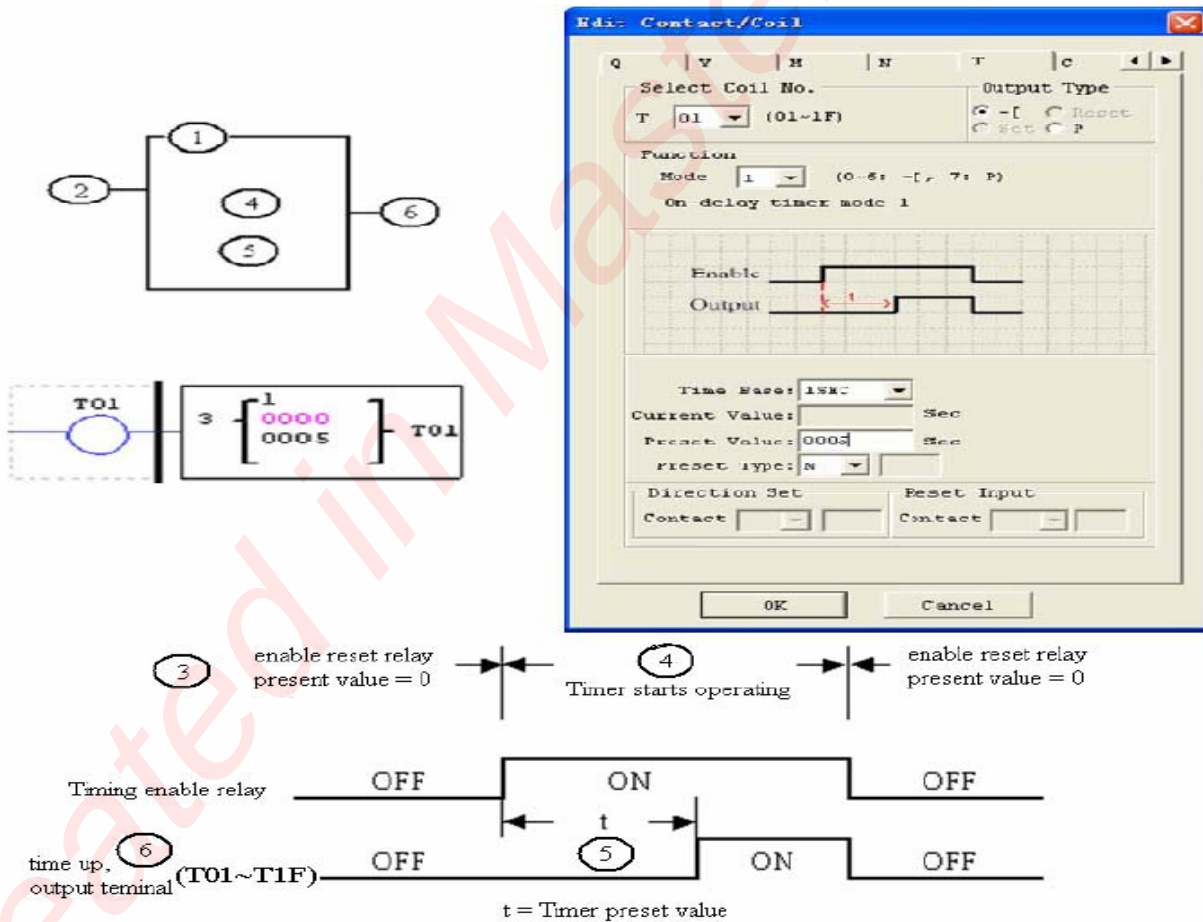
1

2

4

5

6

T01

3

1

0000

0005

T01

Edit Contact/Coil

Q | V | M | N | T | C

Select Coil No.

T 01 (01~1F)

Output Type

-[ Reset

Set P

Function

Mode 1 (0~6: -[, 7: P)

On delay timer mode 1

Enable

Output

1

Time Base: 1SEC

Current Value: Sec

Preset Value: 0005 Sec

Preset Type: N

Direction Set

Contact

Reset Input

Contact

OK

Cancel

3 enable reset relay present value = 0

4 Timer starts operating

enable reset relay present value = 0

Timing enable relay OFF ON OFF

t

time up, 6 output teminal (T01~T1F) OFF 5 ON OFF

t = Timer preset value

Created in Master